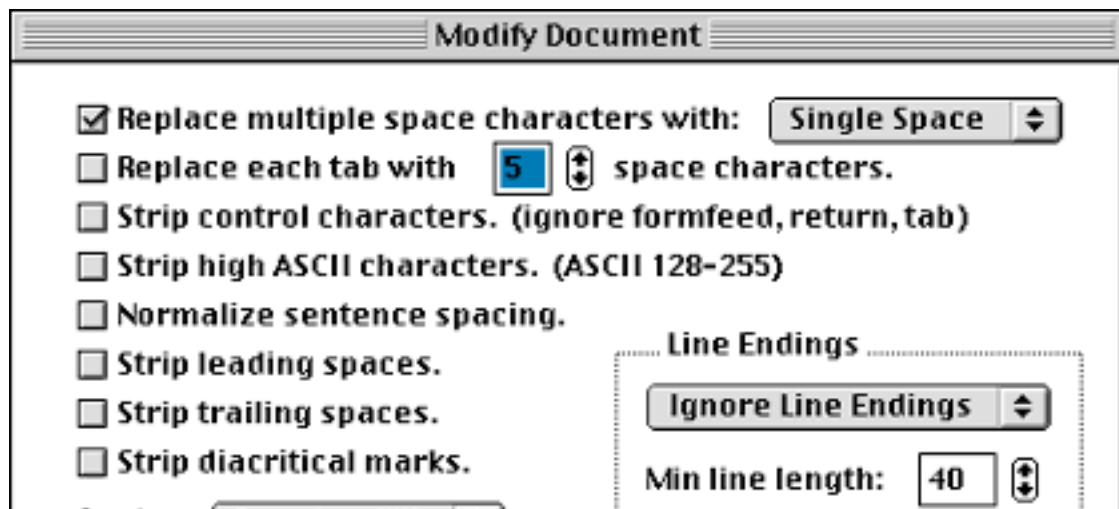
Modify Document

Replace multiple space characters with: Single Space

Replace each tab with 5 space characters.

Strip control characters. (ignore formfeed, return, tab)

Strip high ASCII characters. (ASCII 128-255)

Normalize sentence spacing.

Strip leading spaces.

Strip trailing spaces.

Strip diacritical marks.

Line Endings

Ignore Line Endings

Min line length: 40

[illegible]